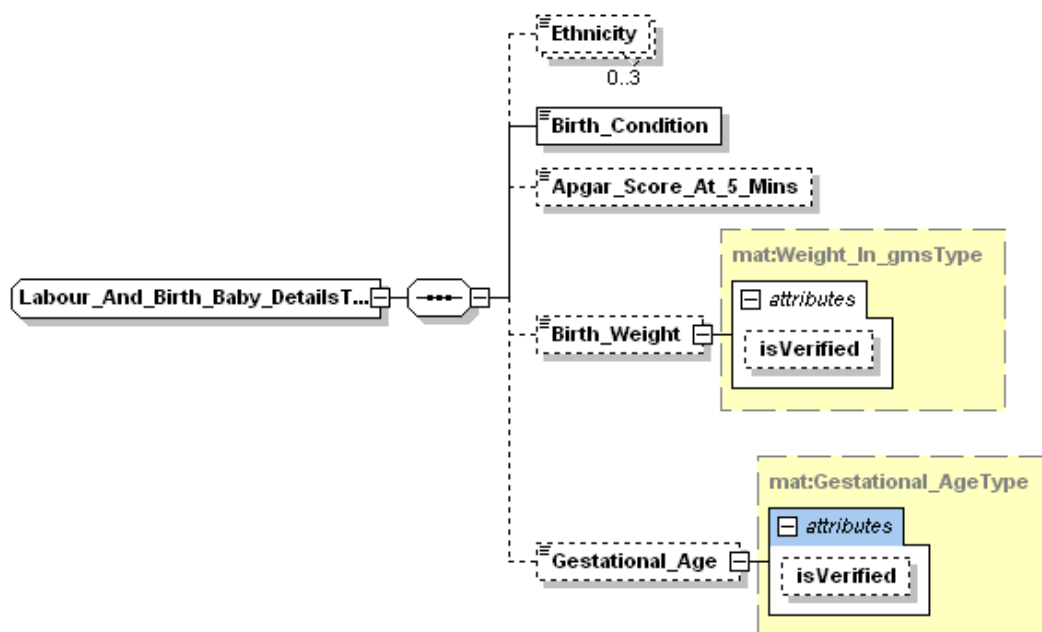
Labour_And_Birth_Baby_DetailsT...

Ethnicity
0..3

Birth_Condition

Apgar_Score_At_5_Mins

mat:Weight_In_gmsType
attributes
isVerified

Birth_Weight

mat:Gestational_AgeType
attributes
isVerified

Gestational_Age